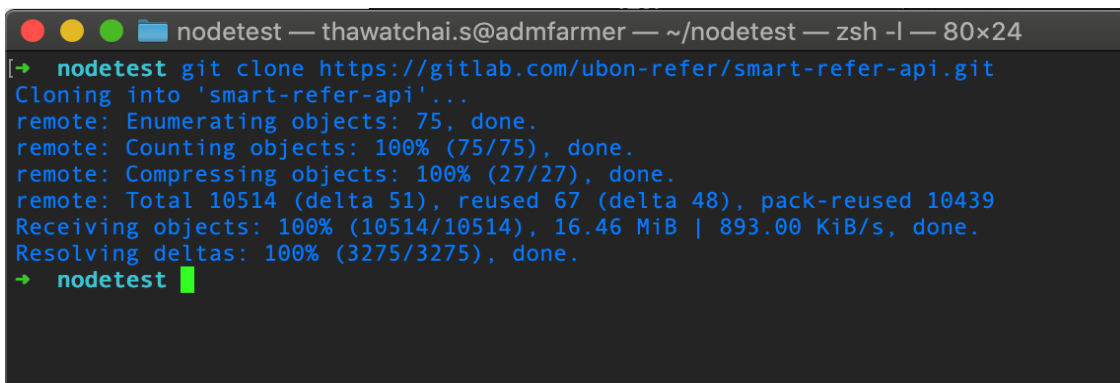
nodetest — thawatchai.s@admfarmer — ~/nodetest — zsh -l — 80×24

[→ nodetest git clone https://gitlab.com/ubon-refer/smart-refer-api.git
Cloning into 'smart-refer-api'...
remote: Enumerating objects: 75, done.
remote: Counting objects: 100% (75/75), done.
remote: Compressing objects: 100% (27/27), done.
remote: Total 10514 (delta 51), reused 67 (delta 48), pack-reused 10439
Receiving objects: 100% (10514/10514), 16.46 MiB | 893.00 KiB/s, done.
Resolving deltas: 100% (3275/3275), done.
→ nodetest